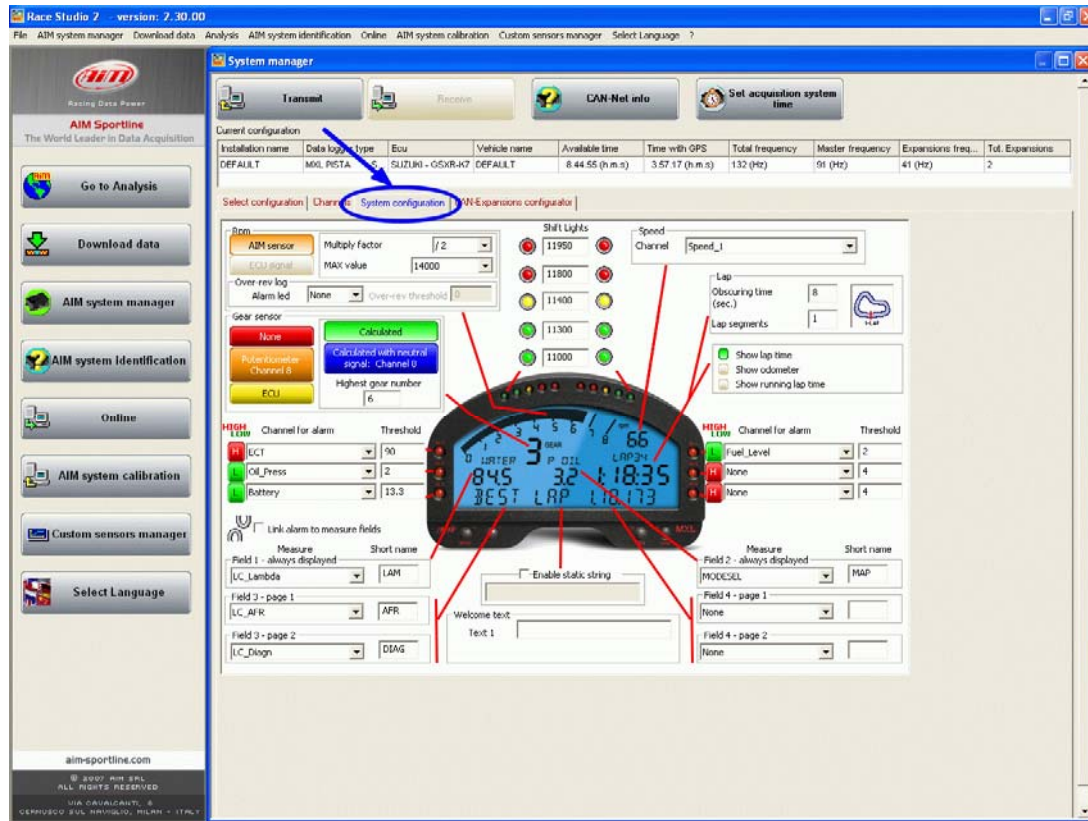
Race Studio 2 - version: 2.30.00

File AIM system manager Download data Analysis AIM system identification Online AIM system calibration Custom sensors manager Select Language ?

aim
Racing Data Power
AIM Sportline
The World Leader in Data Acquisition

Go to Analysis

Download data

AIM system manager

AIM system identification

Online

AIM system calibration

Custom sensors manager

Select Language

aim-sportline.com
© 2007 AIM SRL
ALL RIGHTS RESERVED
VIA CAVALCANTI, 8
CERNUSCO SUL NAVIGLIO, MILAN - ITALY

System manager

Transmit | Receive | CAN-Net info | Set acquisition system time

Current configuration

| Installation name | Data logger type | Ecu | Vehicle name | Available time | Time with GPS | Total frequency | Master frequency | Expansions freq... | Tot. Expansions |
|---|---|---|---|---|---|---|---|---|---|
| DEFAULT | MXL PISTA | SUZUKI - GSXR-K7 | DEFAULT | 8.44.55 (h.m.s) | 3.57.17 (h.m.s) | 132 (Hz) | 91 (Hz) | 41 (Hz) | 2 |

Select configuration | Channels | System configuration | CAN-Expansions configurator

Rpm
AIM sensor
ECU signal
Multiply factor /2
MAX value 14000
Over-rev log
Alarm led None
Over-rev threshold 0

Gear sensor
None
Potentiometer Channel 8
ECU
Calculated
Calculated with neutral signal: Channel 0
Highest gear number
6

Shift Lights
11950
11800
11400
11300
11000

Speed
Channel Speed_1

Lap
Obscuring time (sec.) 8
Lap segments 1

Show lap time
Show odometer
Show running lap time

HIGH LOW Channel for alarm Threshold
H ECT 90
L Oil_Press 2
L Battery 13.3

HIGH LOW Channel for alarm Threshold
L Fuel_Level 2
H None 4
H None 4

WATER 3 GEAR P OIL 66 LAP34
84.5 3.2 1:18.35
BEST LAP 1:18.173

Link alarm to measure fields

Measure Short name
Field 1 - always displayed
LC_Lambda LAM
Field 3 - page 1
LC_AFR AFR
Field 3 - page 2
LC_Diagn DIAG

Enable static string

Welcome text
Text 1

Measure Short name
Field 2 - always displayed
MODESEL MAP
Field 4 - page 1
None
Field 4 - page 2
None